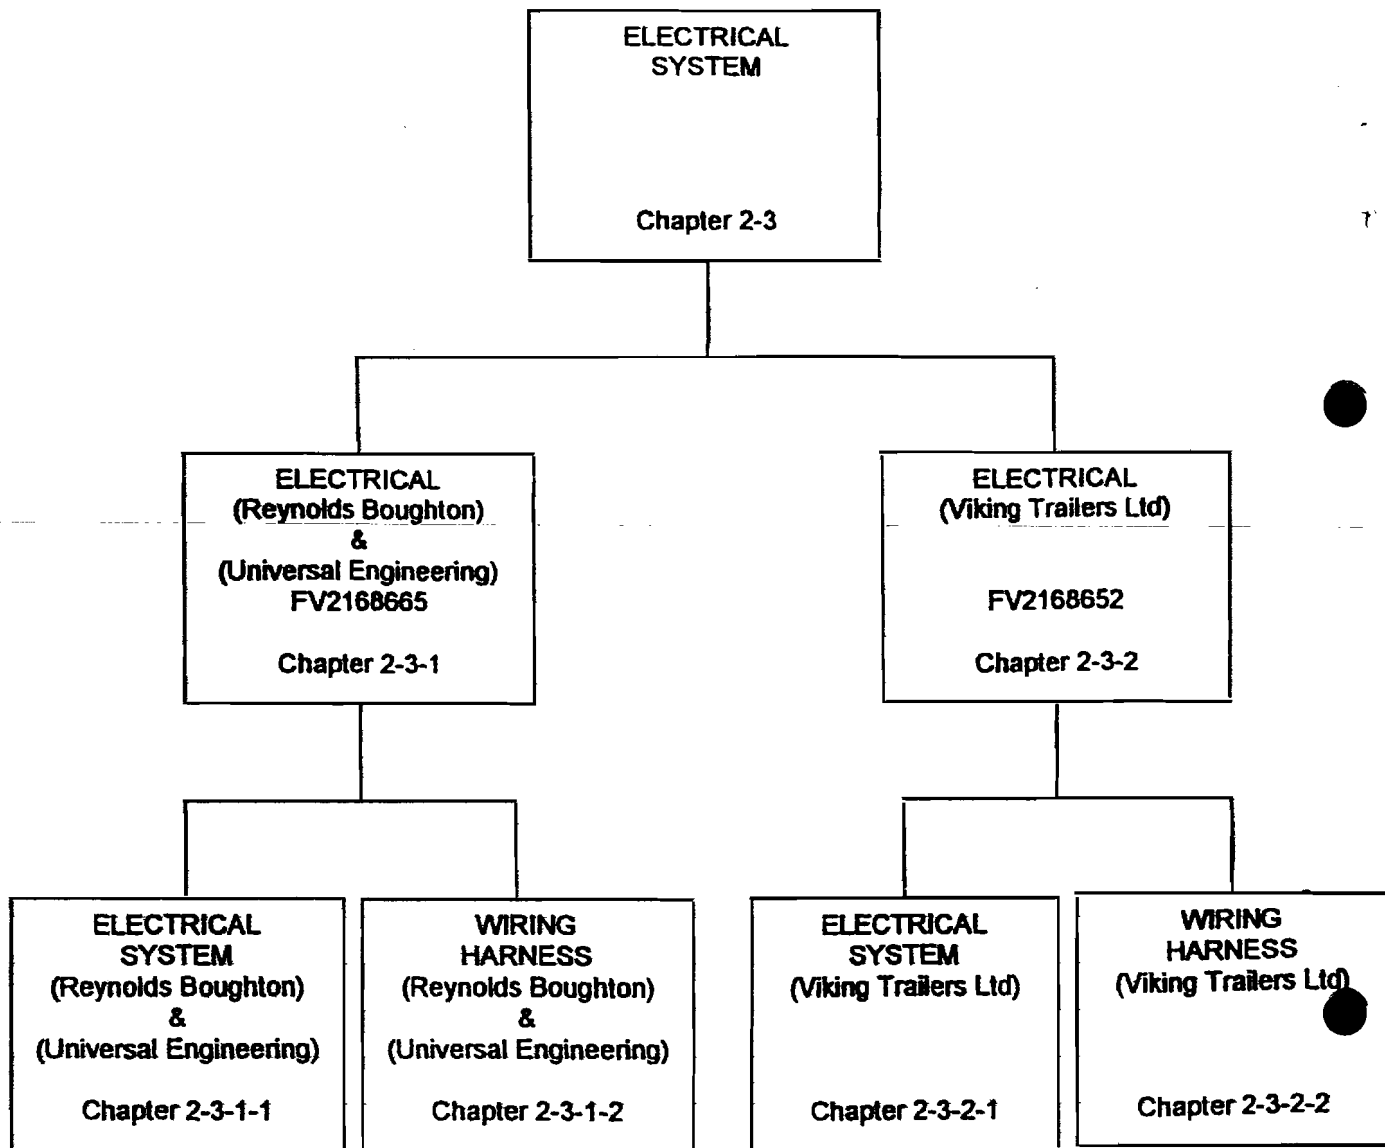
ELECTRICAL SYSTEM

Chapter 2-3

ELECTRICAL
(Reynolds Boughton)
&
(Universal Engineering)
FV2168665

Chapter 2-3-1

ELECTRICAL
(Viking Trailers Ltd)

FV2168652

Chapter 2-3-2

ELECTRICAL SYSTEM
(Reynolds Boughton)
&
(Universal Engineering)

Chapter 2-3-1-1

WIRING HARNESS
(Reynolds Boughton)
&
(Universal Engineering)

Chapter 2-3-1-2

ELECTRICAL SYSTEM
(Viking Trailers Ltd)

Chapter 2-3-2-1

WIRING HARNESS
(Viking Trailers Ltd)

Chapter 2-3-2-2